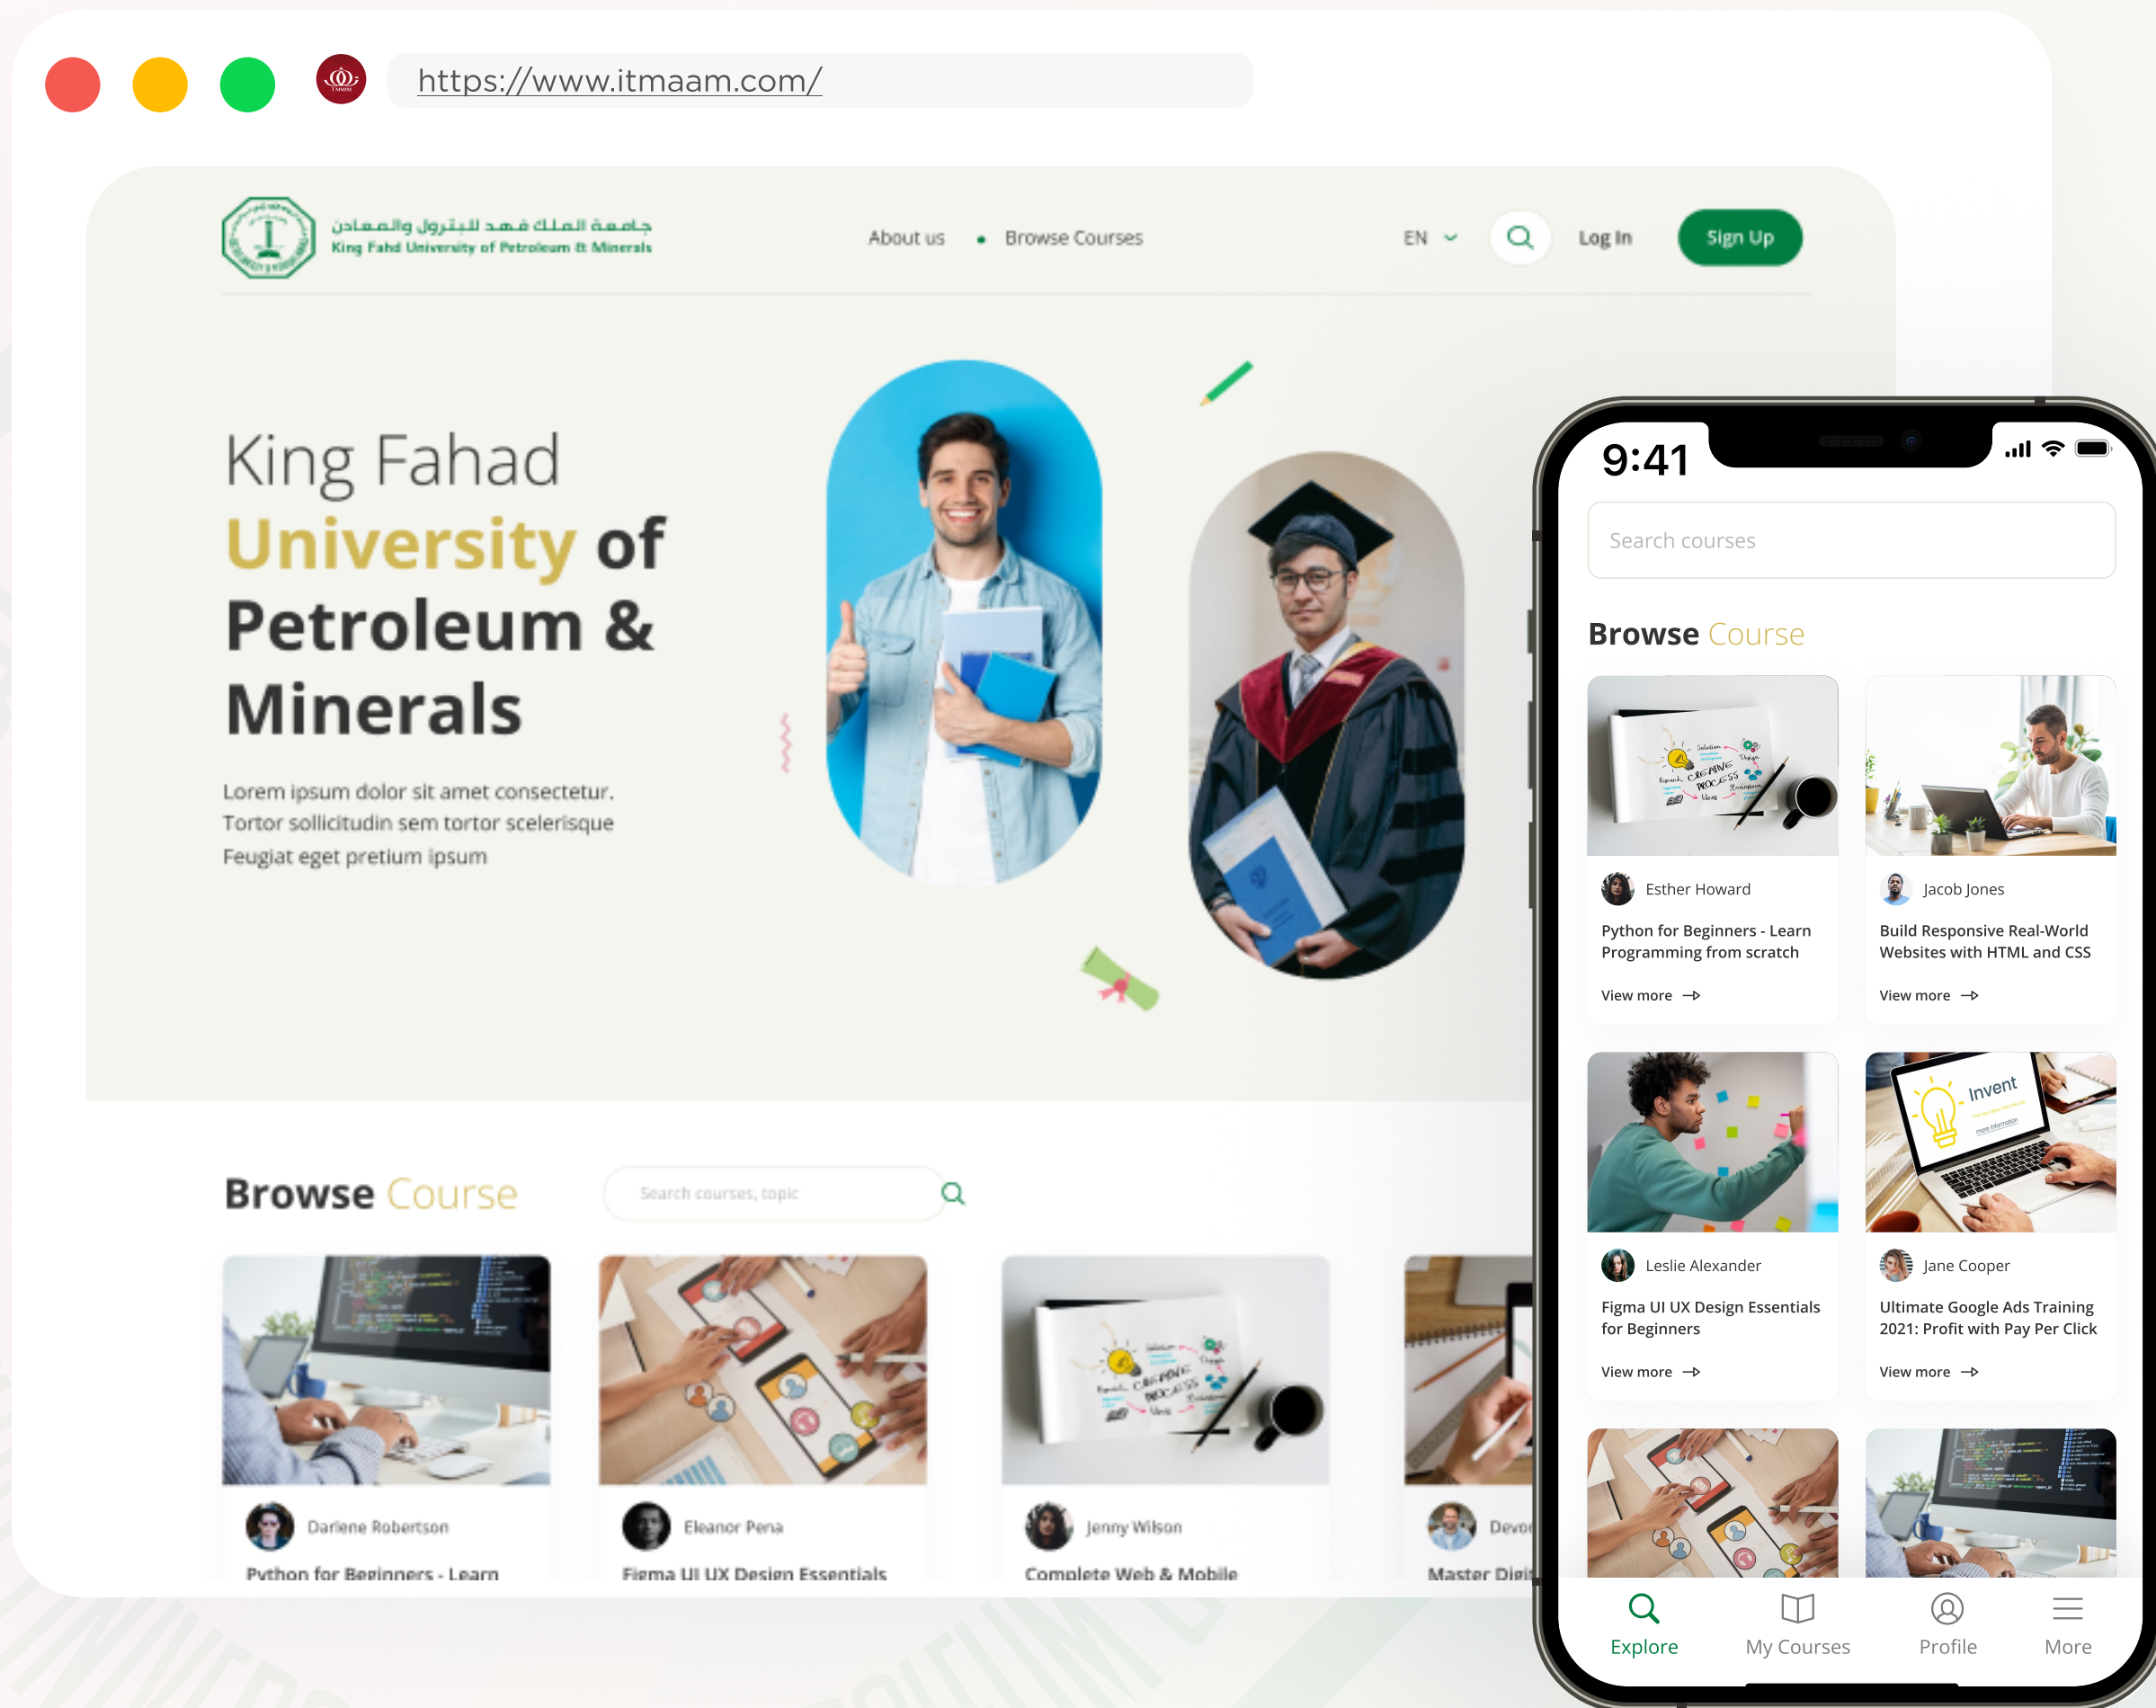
https://www.itmaam.com/

جامعة الملك فهد للبترول والمعادن
King Fahd University of Petroleum & Minerals

About us • Browse Courses

EN

Log In

Sign Up

King Fahad University of Petroleum & Minerals

Lorem ipsum dolor sit amet consectetur. Tortor sollicitudin sem tortor scelerisque Feugiat eget pretium ipsum

Browse Course

Search courses, topic

Darlene Robertson
Python for Beginners - Learn

Eleanor Pena
Figma UI UX Design Essentials

Jenny Wilson
Complete Web & Mobile

Devo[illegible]
Master Digi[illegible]

9:41

Search courses

Browse Course

Esther Howard
Python for Beginners - Learn Programming from scratch
View more

Jacob Jones
Build Responsive Real-World Websites with HTML and CSS
View more

Leslie Alexander
Figma UI UX Design Essentials for Beginners
View more

Jane Cooper
Ultimate Google Ads Training 2021: Profit with Pay Per Click
View more

Explore
My Courses
Profile
More